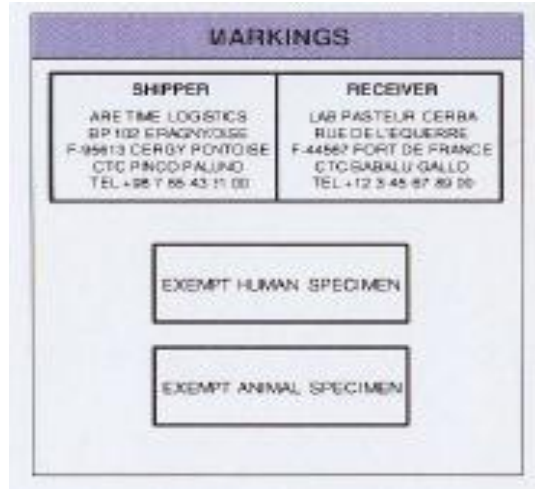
MARKINGS

| SHIPPER | RECEIVER |
|---|---|
| ARE TIME LOGISTICS<br>BP 102 ERAGNY/OISE<br>F-95613 CERGY PONTOISE<br>CTC PINCO PALINO<br>TEL +98 7 65 43 11 00 | LAB PASTEUR CERBA<br>RUE DE L'EQUERRE<br>F-44567 FORT DE FRANCE<br>CTC SABALU GALLO<br>TEL +12 3 45 67 89 00 |

EXEMPT HUMAN SPECIMEN

EXEMPT ANIMAL SPECIMEN